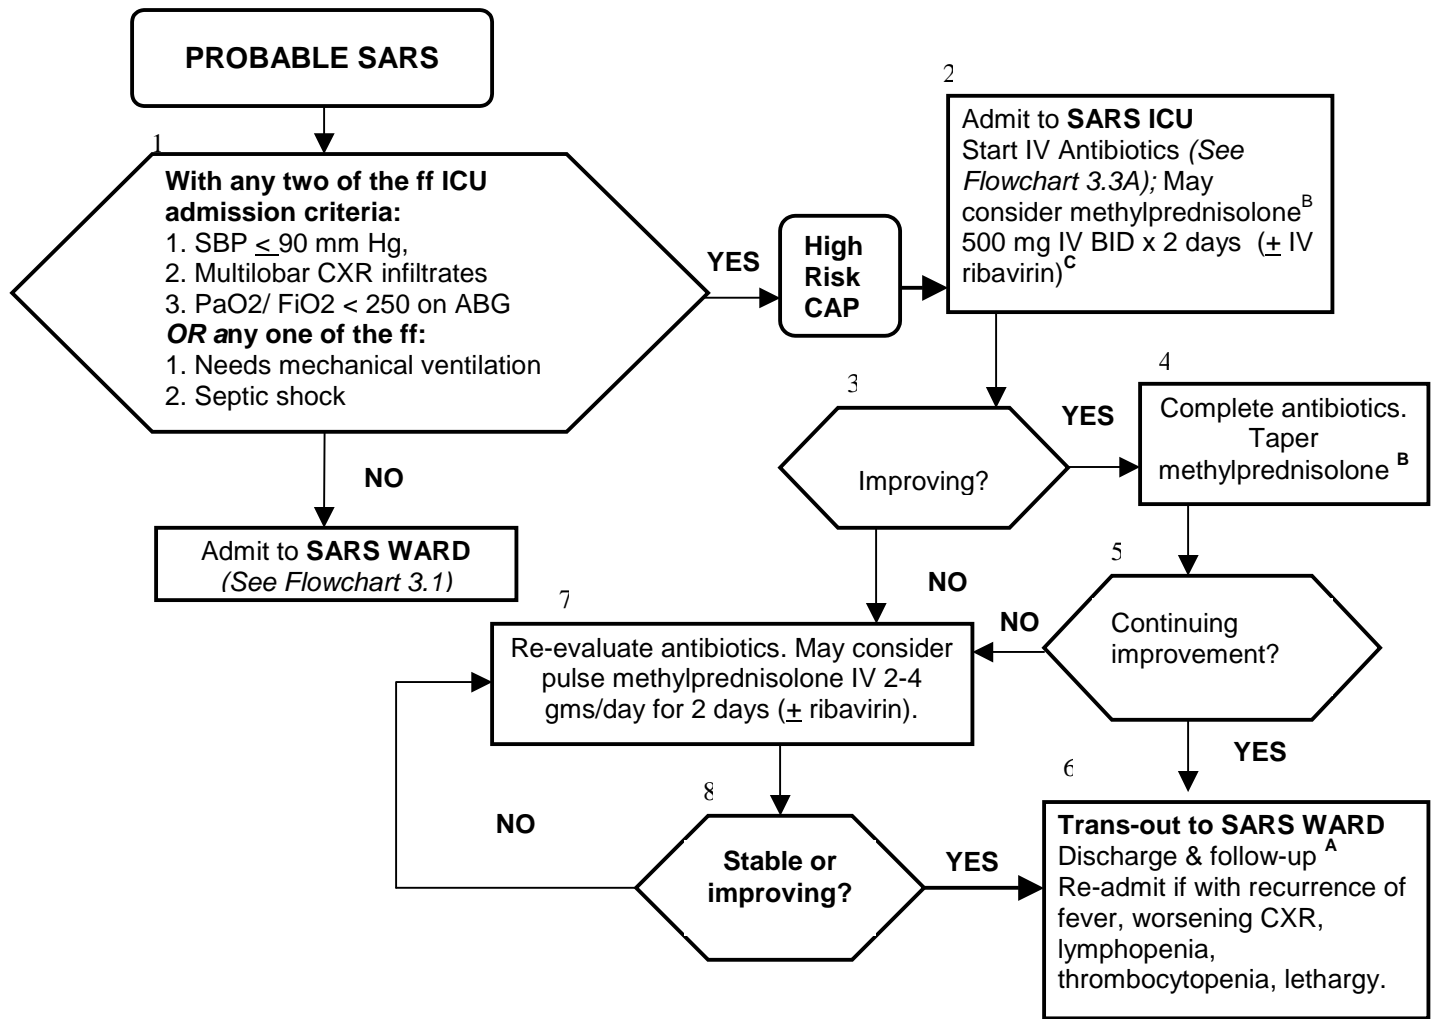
PROBABLE SARS

1

With any two of the ff ICU admission criteria:
1. SBP $\leq$ 90 mm Hg,
2. Multilobar CXR infiltrates
3. PaO2/ FiO2 < 250 on ABG
OR any one of the ff:
1. Needs mechanical ventilation
2. Septic shock

YES

High Risk CAP

2

Admit to SARS ICU
Start IV Antibiotics (See Flowchart 3.3A); May consider methylprednisolone$^{B}$ 500 mg IV BID x 2 days ($\pm$ IV ribavirin)$^{C}$

NO

Admit to SARS WARD
(See Flowchart 3.1)

3

Improving?

YES

4

Complete antibiotics. Taper methylprednisolone $^{B}$

NO

5

Continuing improvement?

NO

7

Re-evaluate antibiotics. May consider pulse methylprednisolone IV 2-4 gms/day for 2 days ($\pm$ ribavirin).

YES

6

8

NO

Stable or improving?

YES

Trans-out to SARS WARD
Discharge & follow-up $^{A}$
Re-admit if with recurrence of fever, worsening CXR, lymphopenia, thrombocytopenia, lethargy.